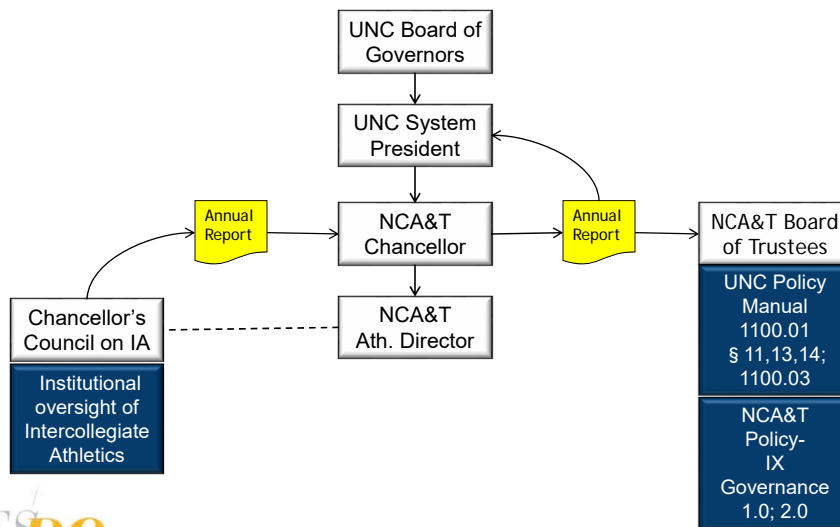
UNC Board of Governors

UNC System President

Annual Report

NCA&T Chancellor

Annual Report

NCA&T Board of Trustees

UNC Policy Manual 1100.01 § 11,13,14; 1100.03

NCA&T Policy-IX Governance 1.0; 2.0

Chancellor's Council on IA

Institutional oversight of Intercollegiate Athletics

NCA&T Ath. Director